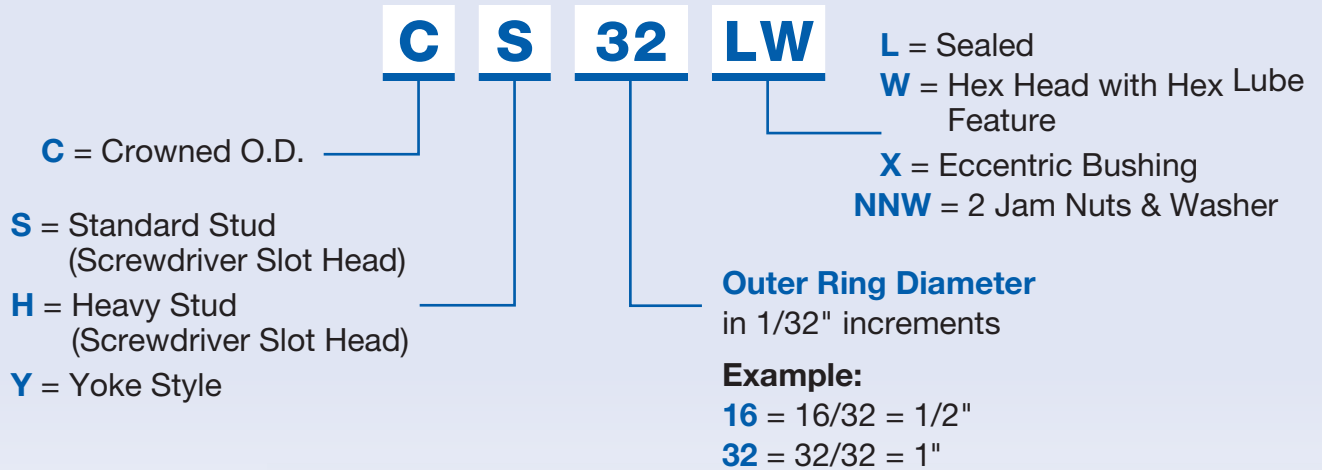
C S 32 LW

L = Sealed
W = Hex Head with Hex Lube Feature
X = Eccentric Bushing
NNW = 2 Jam Nuts & Washer

C = Crowned O.D.

S = Standard Stud (Screwdriver Slot Head)
H = Heavy Stud (Screwdriver Slot Head)
Y = Yoke Style

Outer Ring Diameter
in 1/32" increments

Example:
16 = 16/32 = 1/2"
32 = 32/32 = 1"